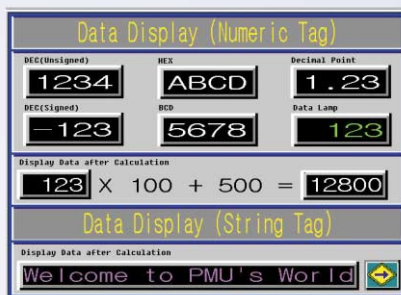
Data Display (Numeric Tag)

DEC(Unsigned)
1234

HEX
ABCD

Decimal Point
1.23

DEC(Signed)
-123

BCD
5678

Data Lamp
123

Display Data after Calculation
123 X 100 + 500 = 12800

Data Display (String Tag)

Display Data after Calculation
Welcome to PMU's World